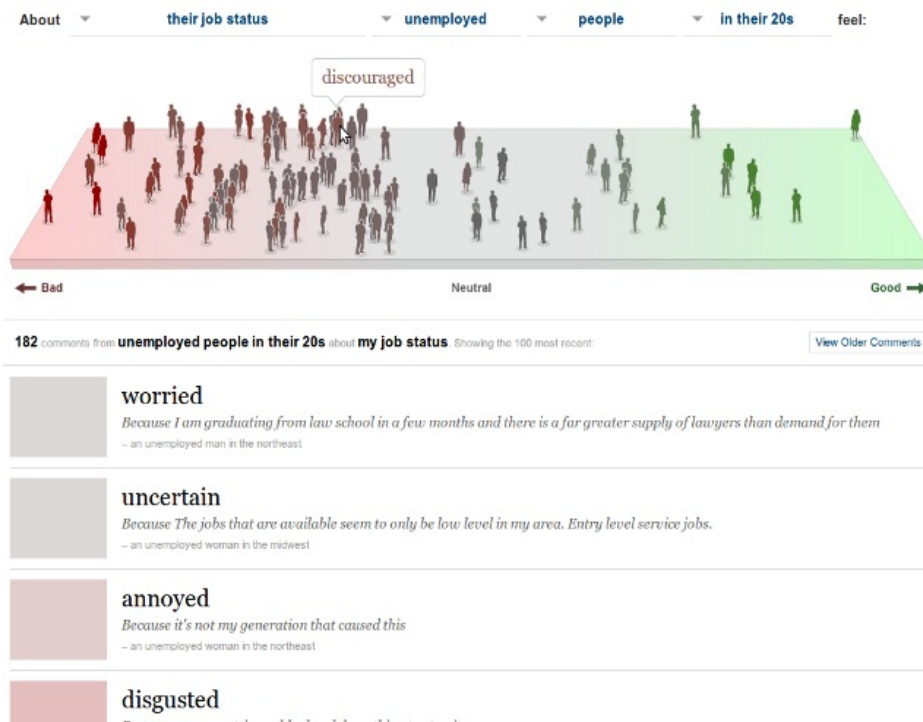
About their job status unemployed people in their 20s feel:

discouraged

Bad

Neutral

Good

182 comments from unemployed people in their 20s about my job status. Showing the 100 most recent:

View Older Comments

worried

Because I am graduating from law school in a few months and there is a far greater supply of lawyers than demand for them

– an unemployed man in the northeast

uncertain

Because The jobs that are available seem to only be low level in my area. Entry level service jobs.

– an unemployed woman in the midwest

annoyed

Because it's not my generation that caused this

– an unemployed woman in the northeast

disgusted

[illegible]